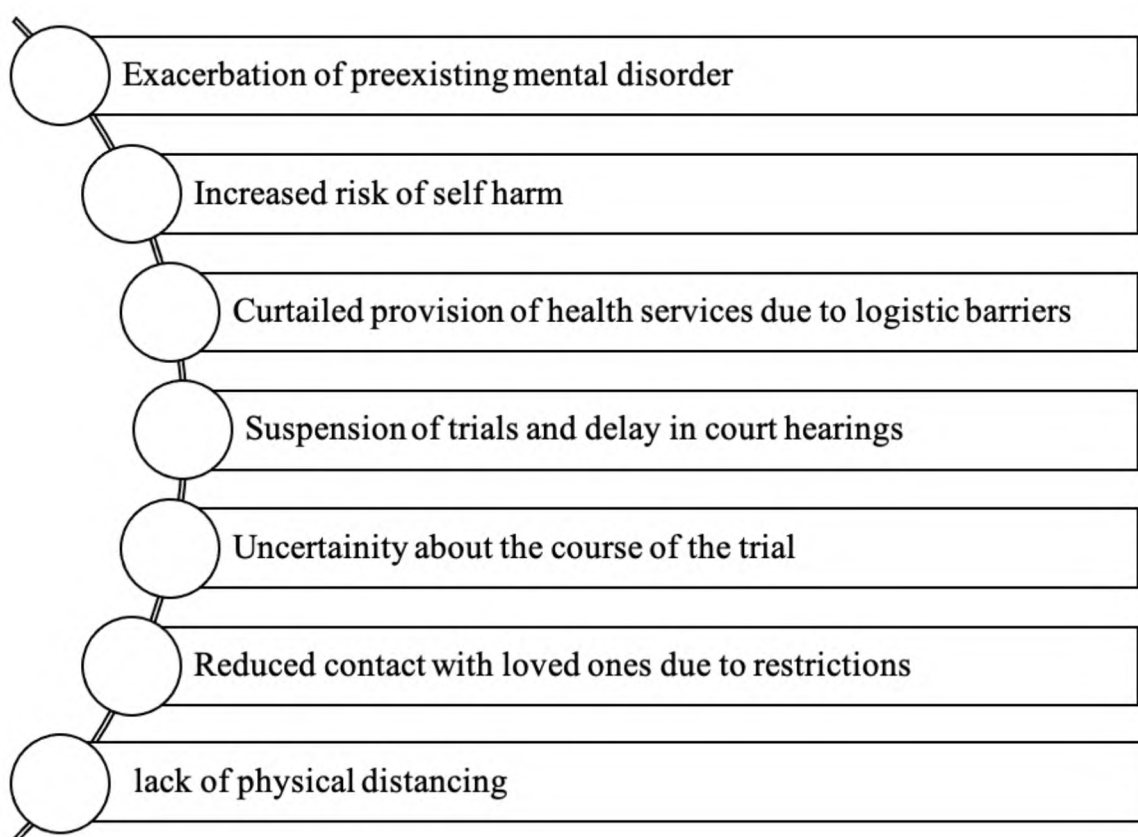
Exacerbation of preexisting mental disorder

Increased risk of self harm

Curtailed provision of health services due to logistic barriers

Suspension of trials and delay in court hearings

Uncertainity about the course of the trial

Reduced contact with loved ones due to restrictions

lack of physical distancing